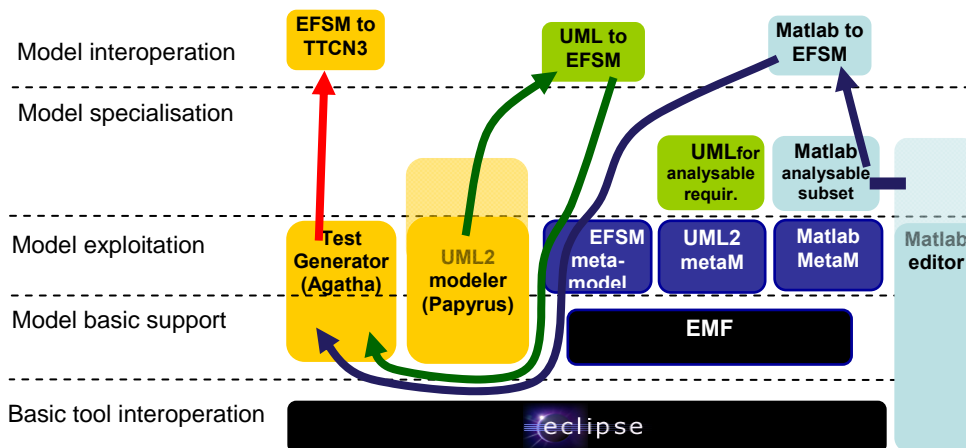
Model interoperation

Model specialisation

Model exploitation

Model basic support

Basic tool interoperation

EFSM to TTCN3

UML to EFSM

Matlab to EFSM

UMLfor analysable requir.

Matlab analysable subset

Test Generator (Agatha)

UML2 modeler (Papyrus)

EFSM meta-model

UML2 metaM

Matlab MetaM

Matlab editor

EMF

eclipse